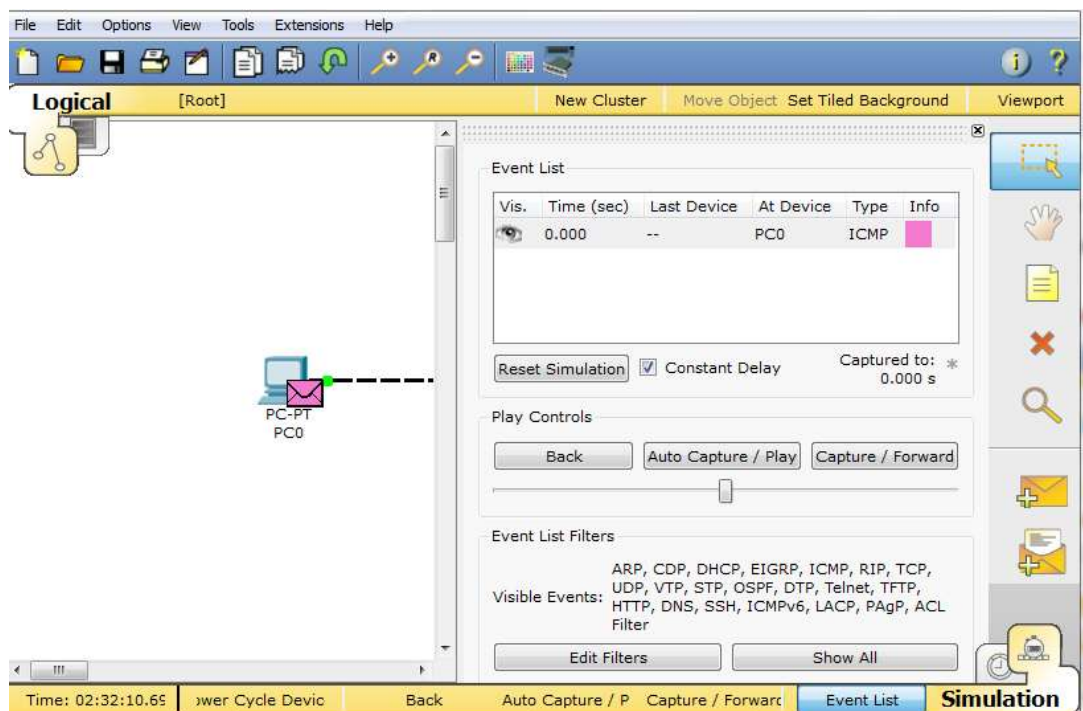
File Edit Options View Tools Extensions Help

Logical [Root] New Cluster Move Object Set Tiled Background Viewport

PC-PT
PC0

Event List

| Vis. | Time (sec) | Last Device | At Device | Type | Info |
|---|---|---|---|---|---|
| | 0.000 | -- | PC0 | ICMP | |

Reset Simulation Constant Delay Captured to: 0.000 s

Play Controls

Back Auto Capture / Play Capture / Forward

Event List Filters

Visible Events: ARP, CDP, DHCP, EIGRP, ICMP, RIP, TCP, UDP, VTP, STP, OSPF, DTP, Telnet, TFTP, HTTP, DNS, SSH, ICMPv6, LACP, PAgP, ACL Filter

Edit Filters Show All

Time: 02:32:10.69 ower Cycle Devic Back Auto Capture / P Capture / Forwarc Event List Simulation